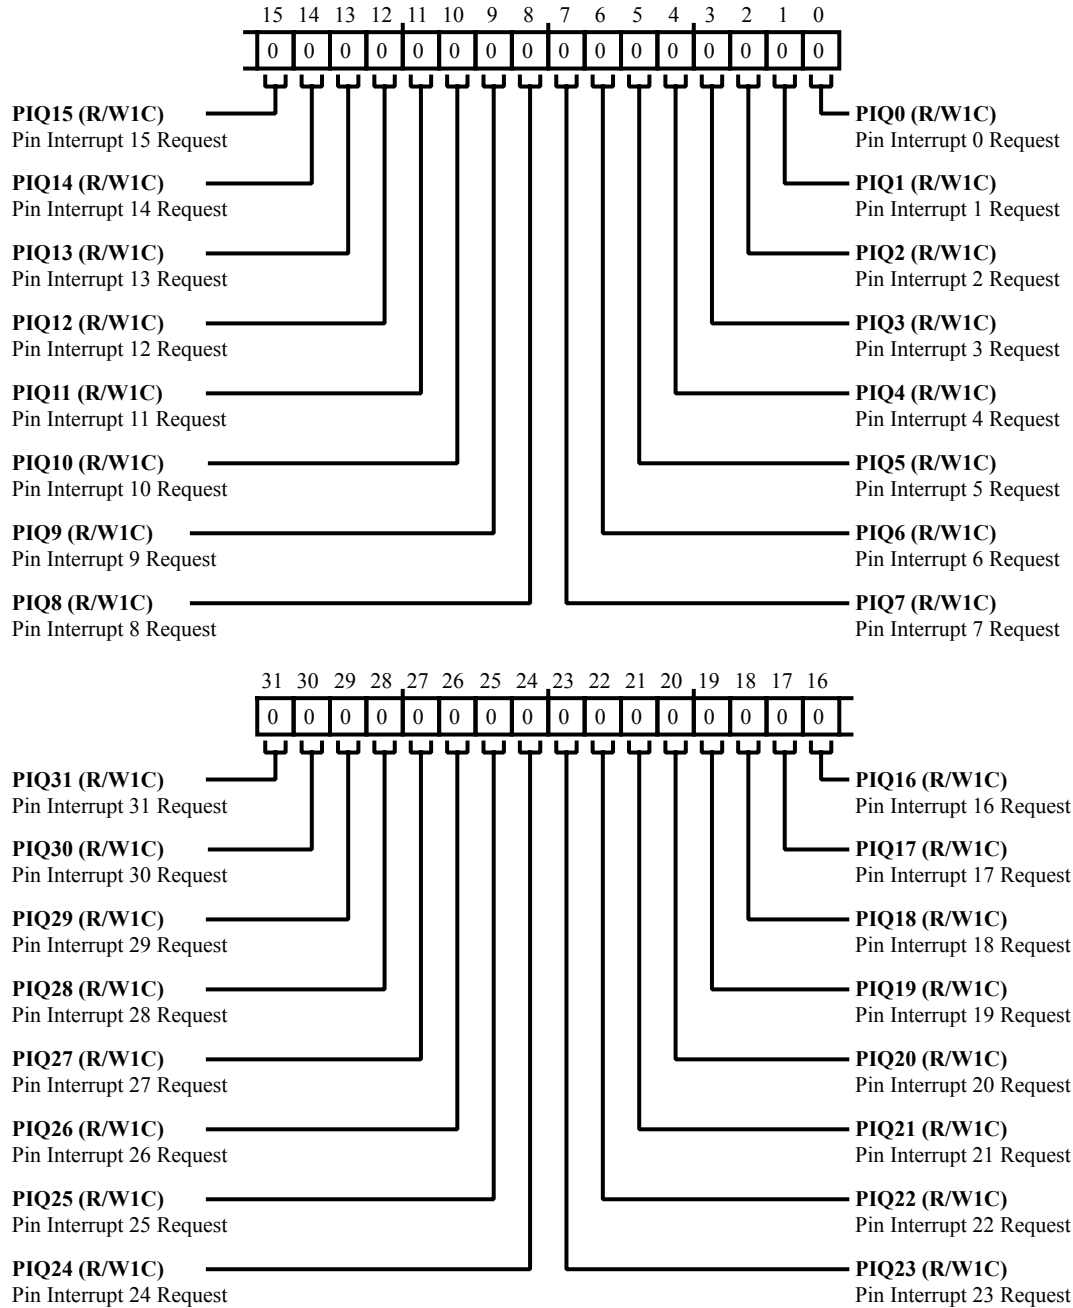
15 14 13 12 11 10 9 8 7 6 5 4 3 2 1 0

0 0 0 0 0 0 0 0 0 0 0 0 0 0 0 0

**PIQ15 (R/W1C)**
Pin Interrupt 15 Request

**PIQ14 (R/W1C)**
Pin Interrupt 14 Request

**PIQ13 (R/W1C)**
Pin Interrupt 13 Request

**PIQ12 (R/W1C)**
Pin Interrupt 12 Request

**PIQ11 (R/W1C)**
Pin Interrupt 11 Request

**PIQ10 (R/W1C)**
Pin Interrupt 10 Request

**PIQ9 (R/W1C)**
Pin Interrupt 9 Request

**PIQ8 (R/W1C)**
Pin Interrupt 8 Request

**PIQ0 (R/W1C)**
Pin Interrupt 0 Request

**PIQ1 (R/W1C)**
Pin Interrupt 1 Request

**PIQ2 (R/W1C)**
Pin Interrupt 2 Request

**PIQ3 (R/W1C)**
Pin Interrupt 3 Request

**PIQ4 (R/W1C)**
Pin Interrupt 4 Request

**PIQ5 (R/W1C)**
Pin Interrupt 5 Request

**PIQ6 (R/W1C)**
Pin Interrupt 6 Request

**PIQ7 (R/W1C)**
Pin Interrupt 7 Request

31 30 29 28 27 26 25 24 23 22 21 20 19 18 17 16

0 0 0 0 0 0 0 0 0 0 0 0 0 0 0 0

**PIQ31 (R/W1C)**
Pin Interrupt 31 Request

**PIQ30 (R/W1C)**
Pin Interrupt 30 Request

**PIQ29 (R/W1C)**
Pin Interrupt 29 Request

**PIQ28 (R/W1C)**
Pin Interrupt 28 Request

**PIQ27 (R/W1C)**
Pin Interrupt 27 Request

**PIQ26 (R/W1C)**
Pin Interrupt 26 Request

**PIQ25 (R/W1C)**
Pin Interrupt 25 Request

**PIQ24 (R/W1C)**
Pin Interrupt 24 Request

**PIQ16 (R/W1C)**
Pin Interrupt 16 Request

**PIQ17 (R/W1C)**
Pin Interrupt 17 Request

**PIQ18 (R/W1C)**
Pin Interrupt 18 Request

**PIQ19 (R/W1C)**
Pin Interrupt 19 Request

**PIQ20 (R/W1C)**
Pin Interrupt 20 Request

**PIQ21 (R/W1C)**
Pin Interrupt 21 Request

**PIQ22 (R/W1C)**
Pin Interrupt 22 Request

**PIQ23 (R/W1C)**
Pin Interrupt 23 Request